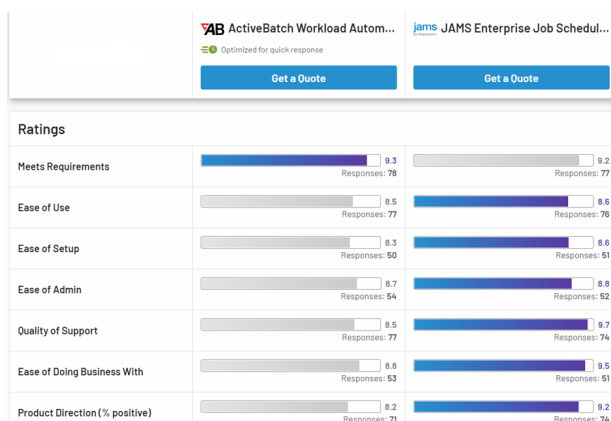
AB ActiveBatch Workload Autom...
Optimized for quick response
Get a Quote

jams JAMS Enterprise Job Schedul...
Get a Quote

Ratings

| | ActiveBatch Workload Autom... | JAMS Enterprise Job Schedul... |
|---|---|---|
| Meets Requirements | 9.3 Responses: 78 | 9.2 Responses: 77 |
| Ease of Use | 8.5 Responses: 77 | 8.6 Responses: 76 |
| Ease of Setup | 8.3 Responses: 50 | 8.6 Responses: 51 |
| Ease of Admin | 8.7 Responses: 54 | 8.8 Responses: 52 |
| Quality of Support | 8.5 Responses: 77 | 9.7 Responses: 74 |
| Ease of Doing Business With | 8.8 Responses: 53 | 9.5 Responses: 51 |
| Product Direction (% positive) | 8.2 Responses: 71 | 9.2 Responses: 74 |